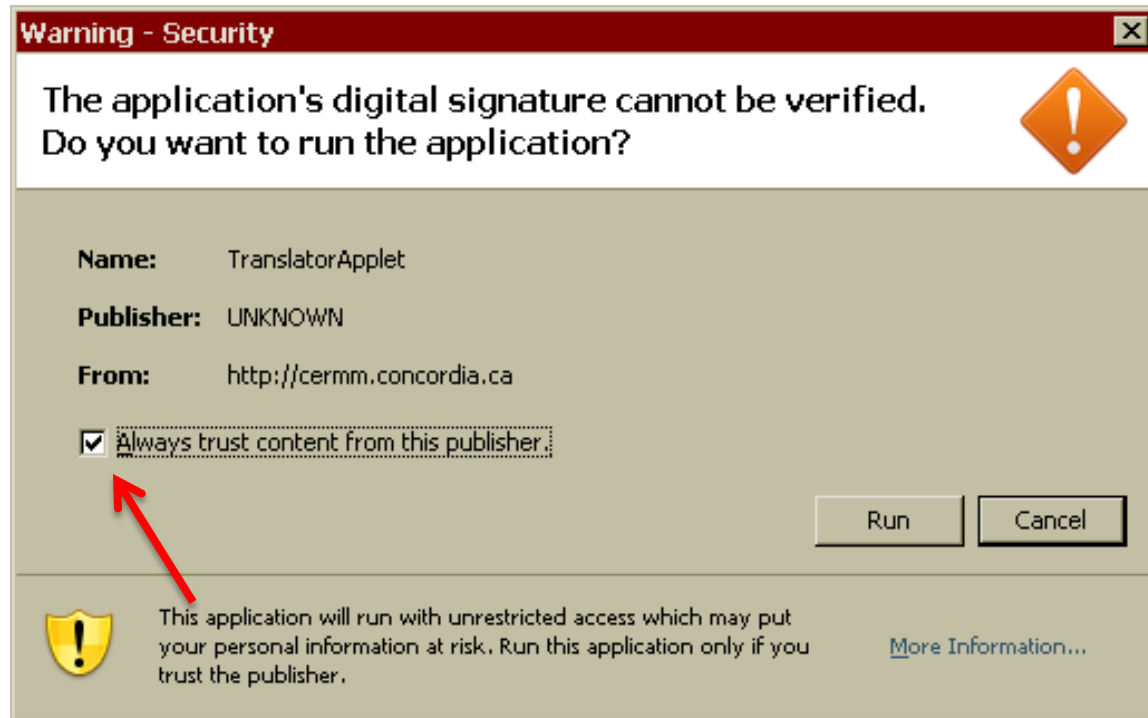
Warning - Security

The application's digital signature cannot be verified.
Do you want to run the application?

Name: TranslatorApplet

Publisher: UNKNOWN

From: http://cermm.concordia.ca

Always trust content from this publisher.

Run

Cancel

This application will run with unrestricted access which may put your personal information at risk. Run this application only if you trust the publisher.

More Information...